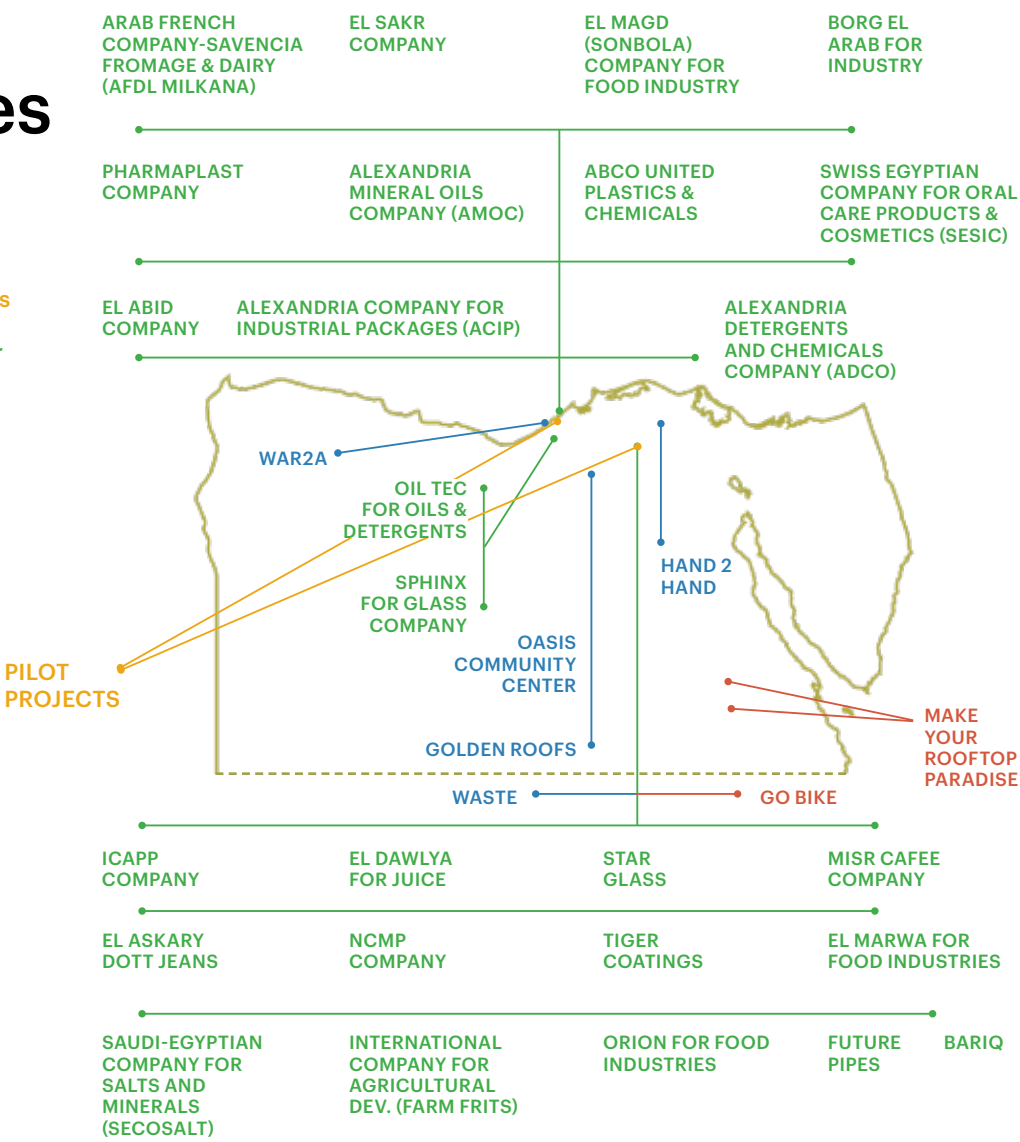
es

s

ARAB FRENCH COMPANY-SAVENCIA FROMAGE & DAIRY (AFDL MILKANA)

EL SAKR COMPANY

EL MAGD (SONBOLA) COMPANY FOR FOOD INDUSTRY

BORG EL ARAB FOR INDUSTRY

PHARMAPLAST COMPANY

ALEXANDRIA MINERAL OILS COMPANY (AMOC)

ABCO UNITED PLASTICS & CHEMICALS

SWISS EGYPTIAN COMPANY FOR ORAL CARE PRODUCTS & COSMETICS (SESIC)

EL ABID COMPANY

ALEXANDRIA COMPANY FOR INDUSTRIAL PACKAGES (ACIP)

ALEXANDRIA DETERGENTS AND CHEMICALS COMPANY (ADCO)

WAR2A

OIL TEC FOR OILS & DETERGENTS

SPHINX FOR GLASS COMPANY

HAND 2 HAND

PILOT PROJECTS

OASIS COMMUNITY CENTER

MAKE YOUR ROOFTOP PARADISE

GOLDEN ROOFS

WASTE

GO BIKE

ICAPP COMPANY

EL DAWLYA FOR JUICE

STAR GLASS

MISR CAFEE COMPANY

EL ASKARY DOTT JEANS

NCMP COMPANY

TIGER COATINGS

EL MARWA FOR FOOD INDUSTRIES

SAUDI-EGYPTIAN COMPANY FOR SALTS AND MINERALS (SECOSALT)

INTERNATIONAL COMPANY FOR AGRICULTURAL DEV. (FARM FRITS)

ORION FOR FOOD INDUSTRIES

FUTURE PIPES

BARIQ